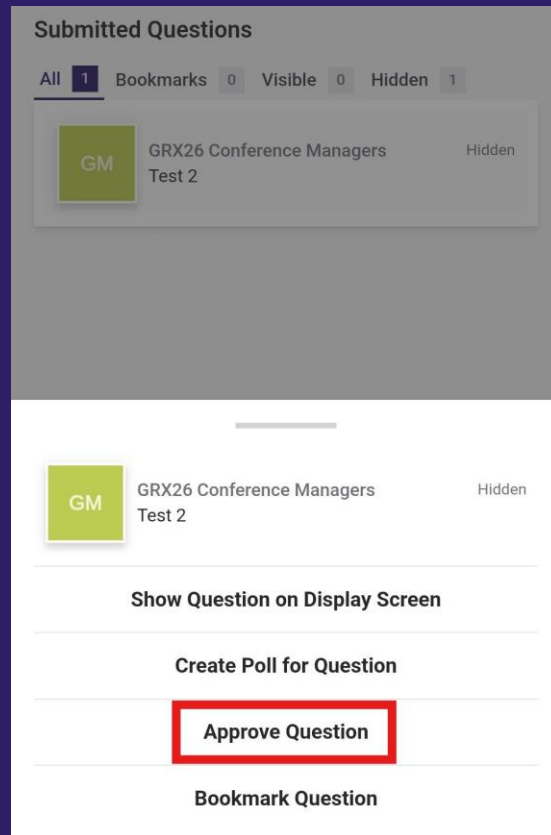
Submitted Questions

All 1 Bookmarks 0 Visible 0 Hidden 1

GM GRX26 Conference Managers Hidden
Test 2

GM GRX26 Conference Managers Hidden
Test 2

Show Question on Display Screen

Create Poll for Question

Approve Question

Bookmark Question